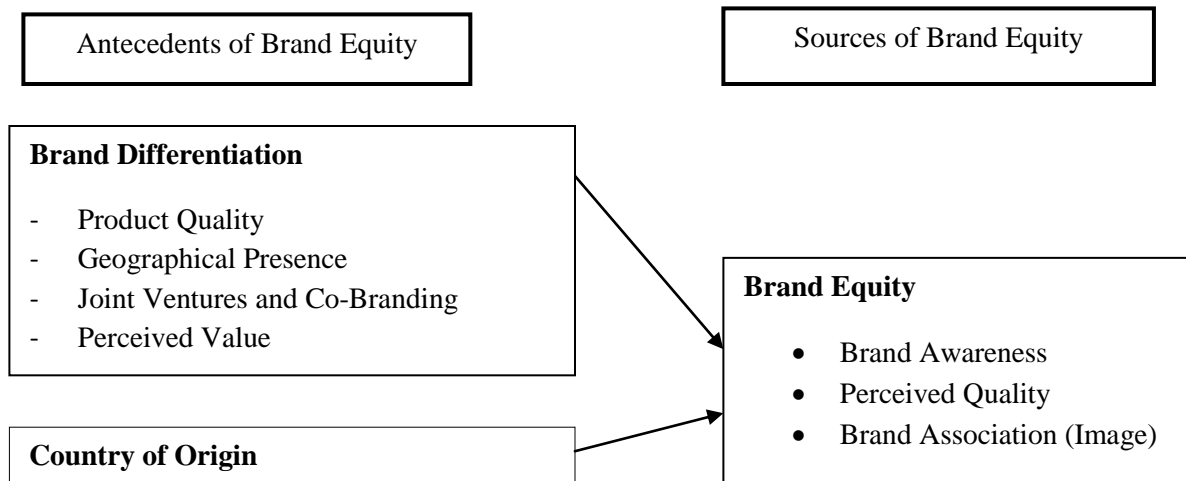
Antecedents of Brand Equity

Sources of Brand Equity

**Brand Differentiation**

- Product Quality
- Geographical Presence
- Joint Ventures and Co-Branding
- Perceived Value

**Country of Origin**

**Brand Equity**

- Brand Awareness
- Perceived Quality
- Brand Association (Image)